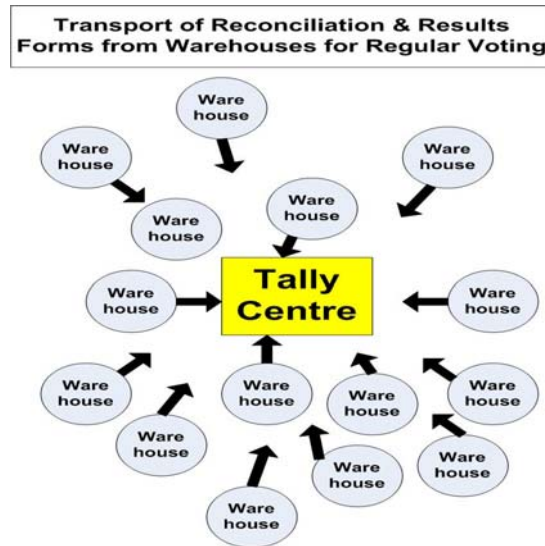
Transport of Reconciliation & Results Forms from Warehouses for Regular Voting

Ware house

Ware house

Ware house

Ware house

Ware house

Ware house

Tally Centre

Ware house

Ware house

Ware house

Ware house

Ware house

Ware house

Ware house

Ware house

Ware house

Ware house